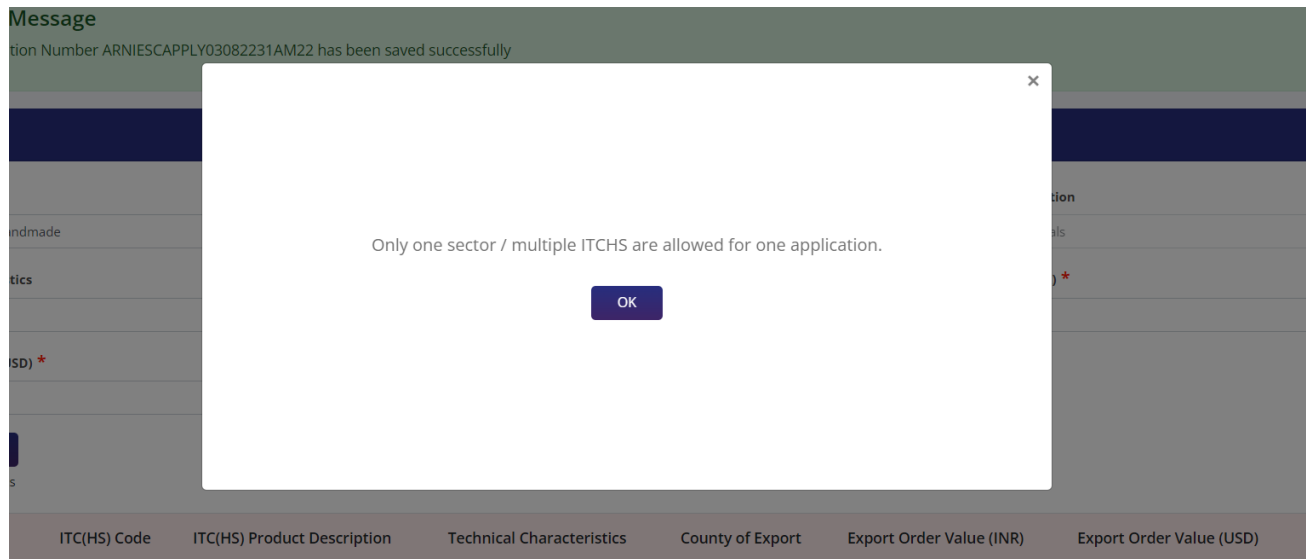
Message
tion Number ARNIESCAPPLY03082231AM22 has been saved successfully

×

Only one sector / multiple ITCHS are allowed for one application.

OK

ndmade
tics
ISD) *
s
tion
als
) *

| ITC(HS) Code | ITC(HS) Product Description | Technical Characteristics | County of Export | Export Order Value (INR) | Export Order Value (USD) |
|---|---|---|---|---|---|